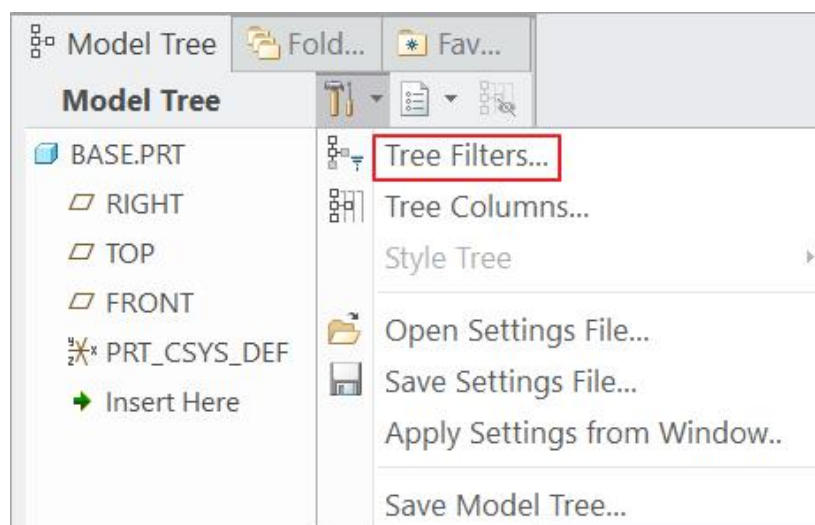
Model Tree
Fold...
Fav...

Model Tree

BASE.PRT
RIGHT
TOP
FRONT
PRT_CSYS_DEF
Insert Here

Tree Filters...
Tree Columns...
Style Tree
Open Settings File...
Save Settings File...
Apply Settings from Window..
Save Model Tree...